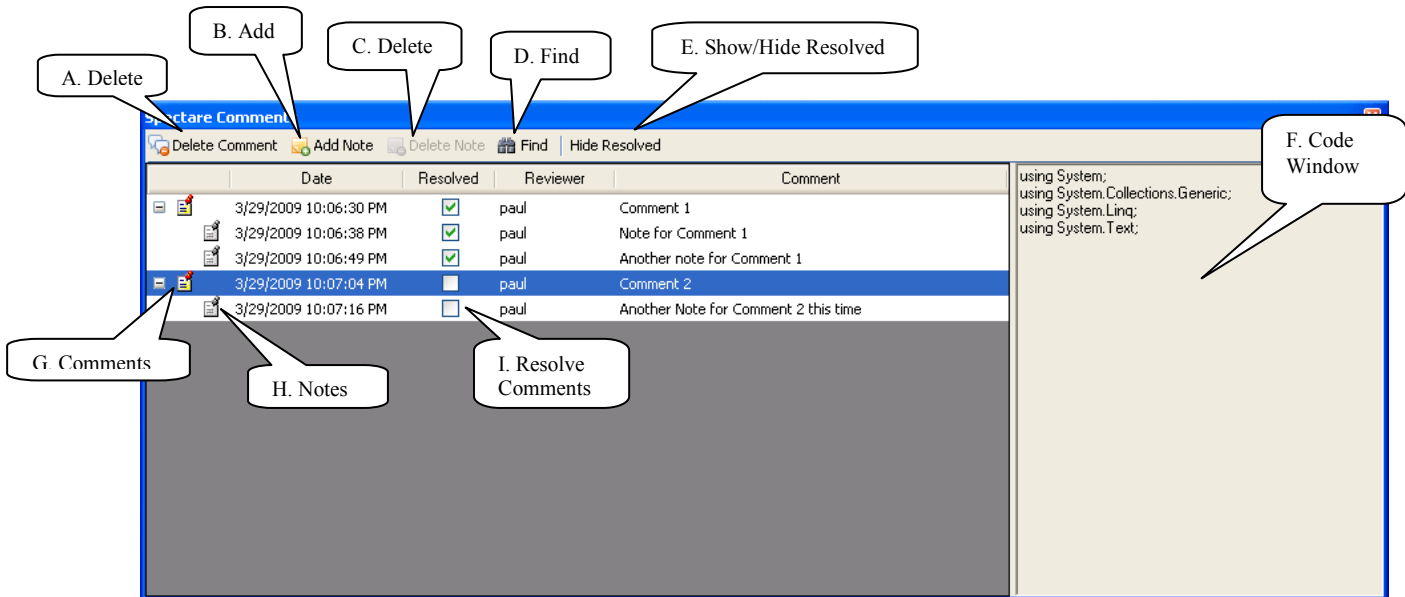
A. Delete

B. Add

C. Delete

D. Find

E. Show/Hide Resolved

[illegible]ectare Comment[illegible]

Delete Comment | Add Note | Delete Note | Find | Hide Resolved

F. Code Window

| Date | Resolved | Reviewer | Comment |
|---|---|---|---|
| 3/29/2009 10:06:30 PM | ☑ | paul | Comment 1 |
| 3/29/2009 10:06:38 PM | ☑ | paul | Note for Comment 1 |
| 3/29/2009 10:06:49 PM | ☑ | paul | Another note for Comment 1 |
| 3/29/2009 10:07:04 PM | ☐ | paul | Comment 2 |
| 3/29/2009 10:07:16 PM | ☐ | paul | Another Note for Comment 2 this time |

using System;
using System.Collections.Generic;
using System.Linq;
using System.Text;

G. Comments

H. Notes

I. Resolve Comments